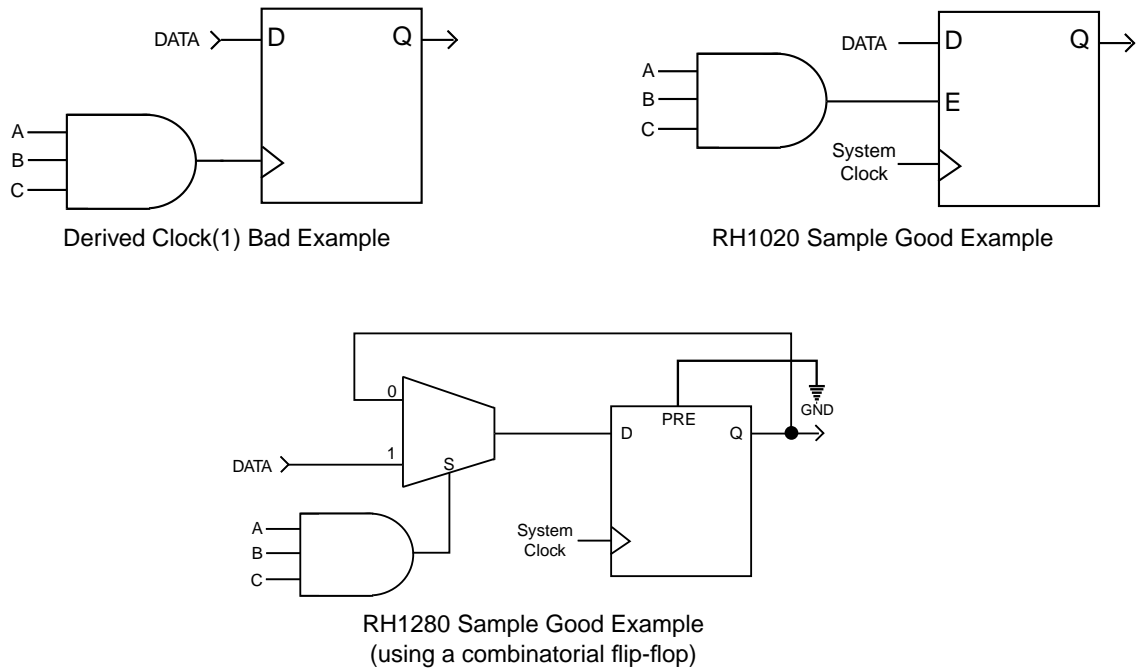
DATA
D
Q
A
B
C
Derived Clock(1) Bad Example

DATA
D
Q
A
B
C
E
System Clock
RH1020 Sample Good Example

0
GND
PRE
DATA
1
S
D
Q
A
B
C
System Clock
RH1280 Sample Good Example
(using a combinatorial flip-flop)